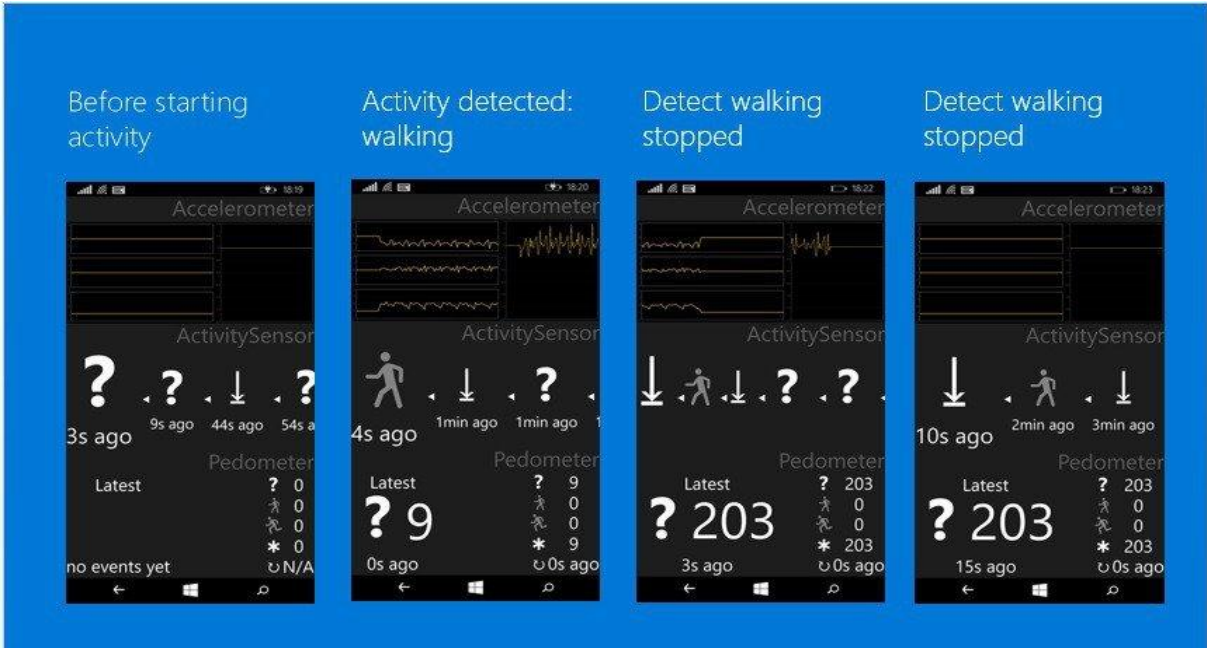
Before starting activity

18:19
Accelerometer
ActivitySensor
?
? 9s ago
44s ago
? 54s a
3s ago
Pedometer
Latest
? 0
0
0
* 0
no events yet
N/A

Activity detected: walking

18:20
Accelerometer
ActivitySensor
4s ago
1min ago
? 1min ago
Pedometer
Latest
? 9
0s ago
? 9
0
0
* 9
0s ago

Detect walking stopped

18:22
Accelerometer
ActivitySensor
? ?
Pedometer
Latest
? 203
3s ago
? 203
0
0
* 203
0s ago

Detect walking stopped

18:23
Accelerometer
ActivitySensor
10s ago
2min ago
3min ago
Pedometer
Latest
? 203
15s ago
? 203
0
0
* 203
0s ago